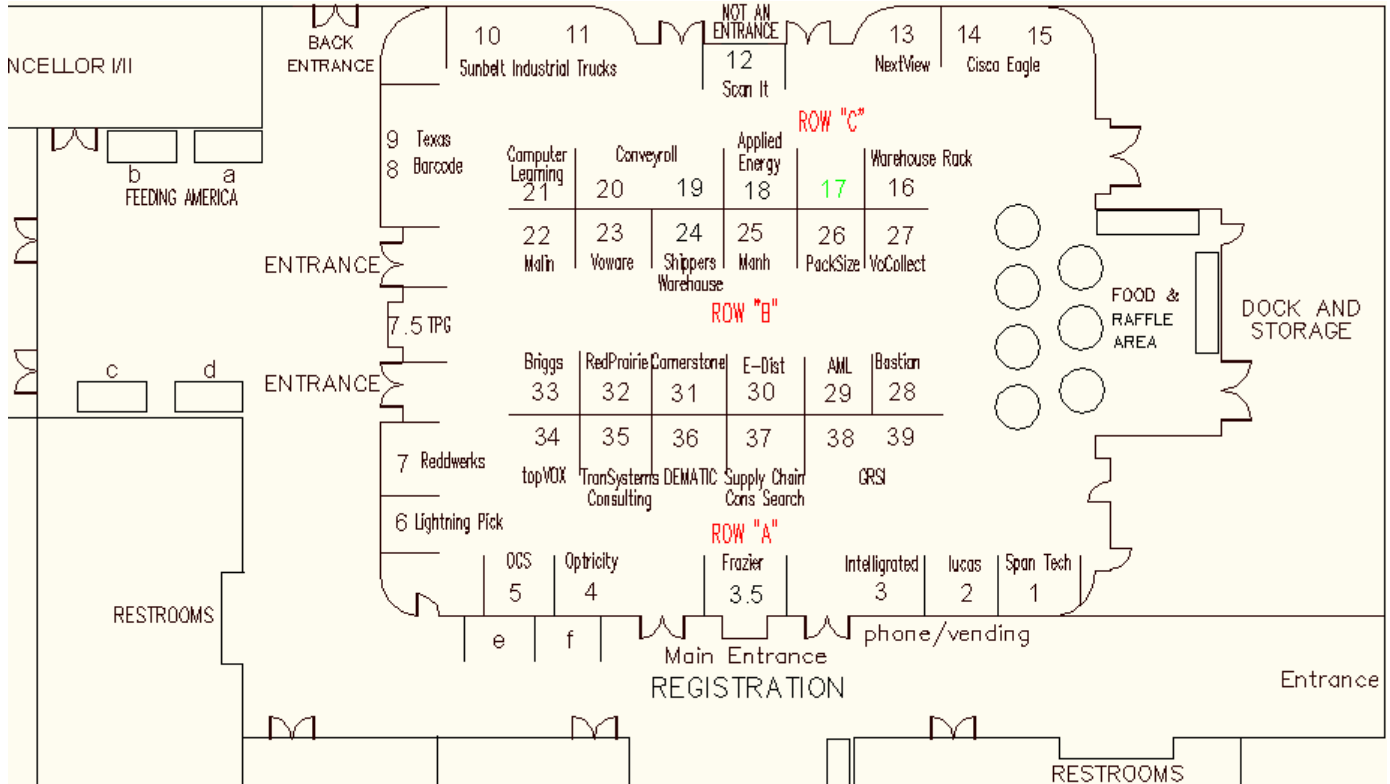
NCELLOR I/II

BACK ENTRANCE

10 11 Sunbelt Industrial Trucks

NOT AN ENTRANCE

12 Scan It

13 NextView

14 15 Cisco Eagle

9 Texas 8 Barcode

b a FEEDING AMERICA

ROW "C"

Computer Learning 21

Conveyroll 20 19

Applied Energy 18

17

Warehouse Rack 16

22 Malin

23 Voware

24 Shippers Warehouse

25 Manh

26 PackSize

27 VoCollect

ENTRANCE

FOOD & RAFFLE AREA

DOCK AND STORAGE

ROW "B"

7.5 TPG

c d

ENTRANCE

Briggs 33

RedPrairie 32

Cornerstone 31

E-Dist 30

AML 29

Bastian 28

34 topVOX

35 TranSystems Consulting

36 DEMATIC

37 Supply Chain Cons Search

38 39 GRSI

7 Reddwerks

6 Lightning Pick

ROW "A"

RESTROOMS

OCS 5

Optricity 4

Frazier 3.5

Intelligrated 3

lucas 2

Span Tech 1

e f

Main Entrance

phone/vending

REGISTRATION

Entrance

RESTROOMS